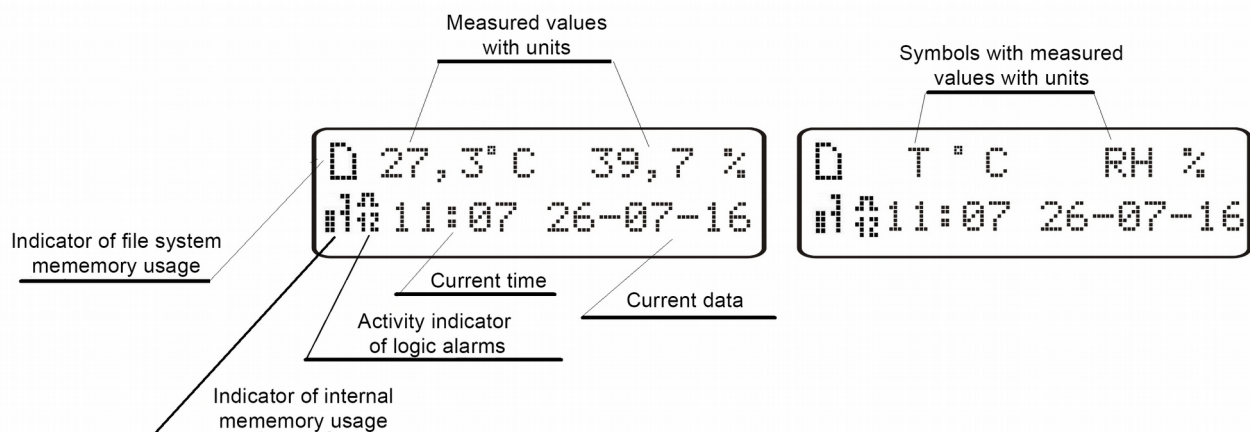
Measured values with units

Symbols with measured values with units

D 27,3°C 39,7 %

11:07 26-07-16

D T °C RH %

11:07 26-07-16

Indicator of file system mememory usage

Current time

Current data

Activity indicator of logic alarms

Indicator of internal mememory usage